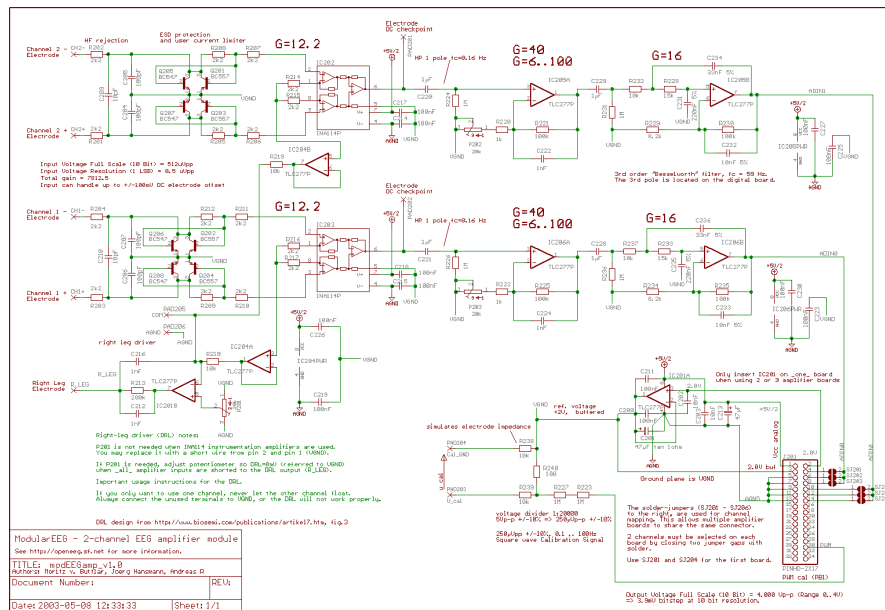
Channel 2 - Electrode
CH2-
R202
HF rejection
ESD protection and user current limiter
R206
R207
G=12.2
IC202
Electrode DC checkpoint
+5V/2
PAD201
HP 1 pole fc=0.16 Hz
G=40
G=6..100
G=16
C234
33nF 5%
Channel 2 + Electrode
CH2+
R201
R205 BC547
R201 BC557
R207 BC547
R203 BC557
R208
R214
R215
INA114P
C217
100nF
C218
100nF
AGND
VGND
R224
1M
R226
1k
R221
100k
R220
C222
1nF
IC205A
TLC277P
C229
R232
10k
R228
15k
R229
8.2k
C231
220nF
IC205B
TLC277P
R230
100k
C232
10nF 5%
P202
20k
ADIN1
+5V/2
C235
100nF
C236
100nF
IC205PWR
AGND
IC204B
TLC277P
R219
10k
Input Voltage Full Scale (10 Bit) = 512uVpp
Input Voltage Resolution (1 LSB) = 0.5 uVpp
Total gain = 7812.5
Input can handle up to +/-100mV DC electrode offset
3rd order "Besselworth" filter, fc = 59 Hz.
The 3rd pole is located on the digital board.
Electrode DC checkpoint
HP 1 pole fc=0.16 Hz
Channel 1 - Electrode
CH1-
R204
2k2
R212
R211
G=12.2
IC203
G=40
G=6..100
G=16
C224
33nF 5%
R206 BC547
R202 BC557
R208 BC547
R204 BC557
Channel 1 + Electrode
CH1+
R203
INA114P
C215
100nF
C216
100nF
R213
R209
R222
1k
R225
100k
C224
1nF
IC206A
TLC277P
C228
R227
10k
R233
15k
R234
8.2k
C230
220nF
IC206B
TLC277P
R235
100k
C233
10nF 5%
P203
20k
ADIN0
+5V/2
C238
100nF
IC206PWR
AGND
PAD205
COM
PAD206
AGND
right leg driver
C214
1nF
R218
10k
IC204A
TLC277P
R213
1M
C212
1nF
IC201B
Right Leg Electrode
R_LEG
+5V/2
C226
100nF
IC204PWR
C219
100nF
VGND
AGND
+5V/2
C211
100nF
IC201A
ref. voltage +2V, buffered
Only insert IC201 on _one_ board when using 2 or 3 amplifier boards
C209
C210
47uF
C213
Ground plane is VGND
Right-leg driver (DRL) notes:
P201 is not needed when INA114 instrumentation amplifiers are used. You may replace it with a short wire from pin 2 and pin 1 (VGND).
If P201 is needed, adjust potentiometer so DRL=0V (referred to VGND) when _all_ amplifier inputs are shorted to the DRL output (R_LEG).
Important usage instructions for the DRL.
If you only want to use one channel, never let the other channel float. Always connect the unused terminals to VGND, or the DRL will not work properly.
DRL design from http://www.biosemi.com/publications/artikel7.htm, fig.2
simulates electrode impedance
VGND
PAD204
Cal_GND
R238
10k
R240
100
PAD203
V_cal
R235
10k
R227
R223
voltage divider 1:20000
5Vp-p +/-10% => 250uVp-p +/-10%
250uVpp +/-10%, 0.1 ... 100Hz
Square wave Calibration Signal
The solder-jumpers (SJ201 - SJ204) to the right are used for channel mapping. This allows multiple amplifier boards to share the same connector.
2 channels must be selected on each board by closing two jumper gaps with solder.
Use SJ201 and SJ204 for the first board.
Vcc analog
2.0V buf
2.0V
+5V/2
SJ201
SJ202
SJ203
SJ204
X201
PINHD-2X17
PWM cal (PB1)
AGND
Output Voltage Full Scale (10 Bit) = 4.000 Vp-p (Range 0..4V)
=> 3.9mV bitstep at 10 bit resolution.
ModularEEG - 2-channel EEG amplifier module
See https://openeeg.sf.net for more information.
TITLE: modEEGamp_v1.0
Authors: Moritz v. Buttlar, Joerg Hansmann, Andreas R
Document Number:
REV:
Date: 2003-05-08 12:33:33
Sheet: 1/1